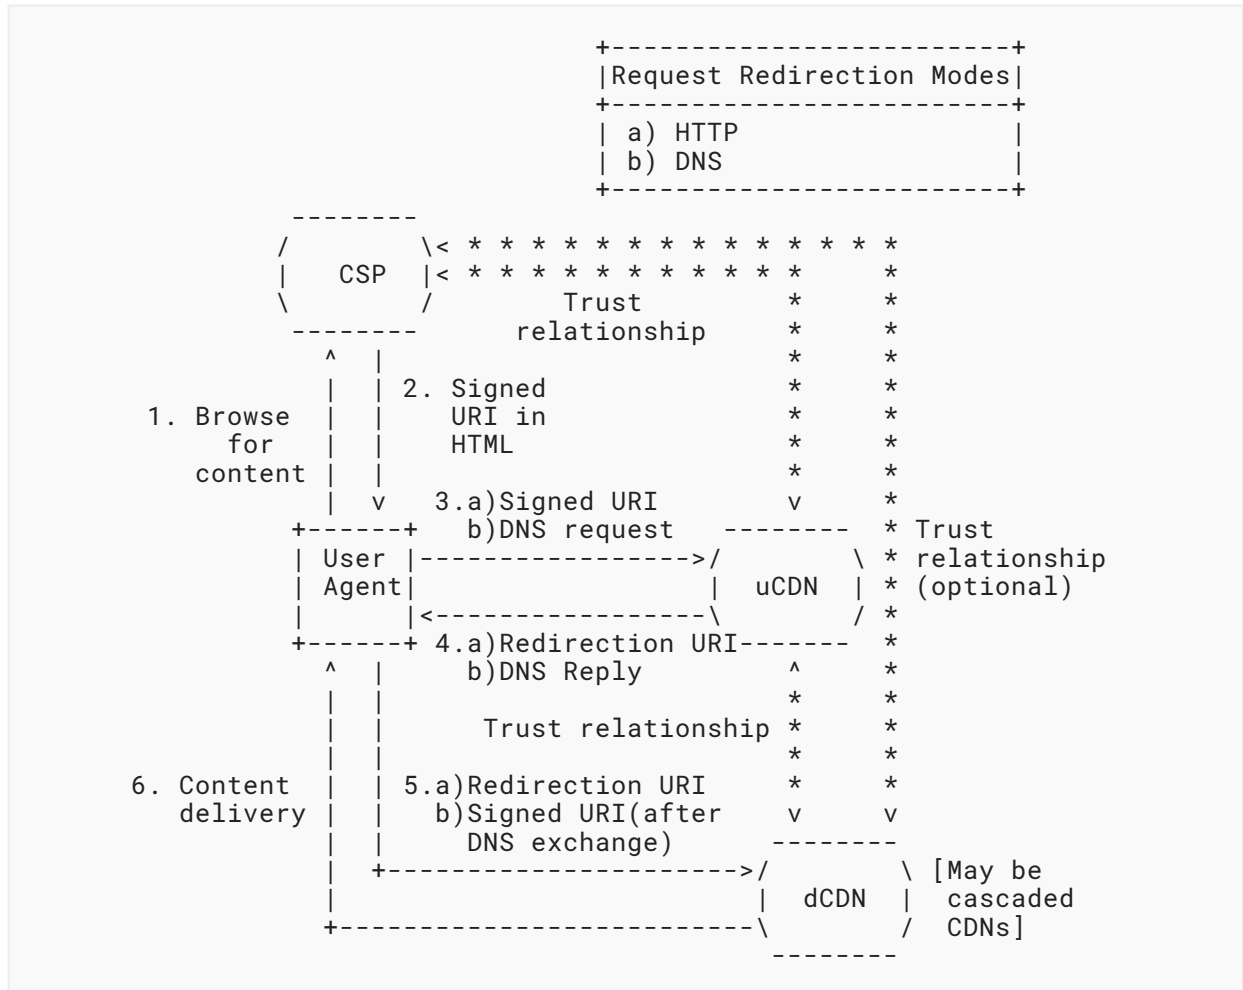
Request Redirection Modes

a) HTTP
b) DNS

CSP

Trust relationship

1. Browse for content

2. Signed URI in HTML

3.a) Signed URI
b) DNS request

User Agent

uCDN

Trust relationship (optional)

4.a) Redirection URI
b) DNS Reply

Trust relationship

6. Content delivery

5.a) Redirection URI
b) Signed URI (after DNS exchange)

dCDN

[May be cascaded CDNs]